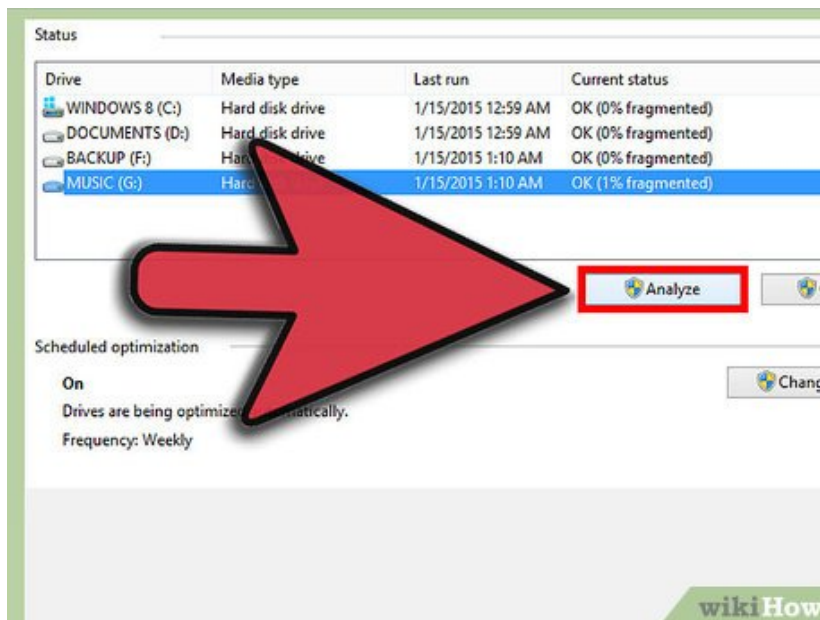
Status

| Drive | Media type | Last run | Current status |
|---|---|---|---|
| WINDOWS 8 (C:) | Hard disk drive | 1/15/2015 12:59 AM | OK (0% fragmented) |
| DOCUMENTS (D:) | Hard disk drive | 1/15/2015 12:59 AM | OK (0% fragmented) |
| BACKUP (F:) | Har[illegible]rive | 1/15/2015 1:10 AM | OK (0% fragmented) |
| MUSIC (G:) | Hard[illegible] | 1/15/2015 1:10 AM | OK (1% fragmented) |

Analyze

Scheduled optimization

On

Drives are being optimiz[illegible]tically.

Frequency: Weekly

Chang

wikiHow